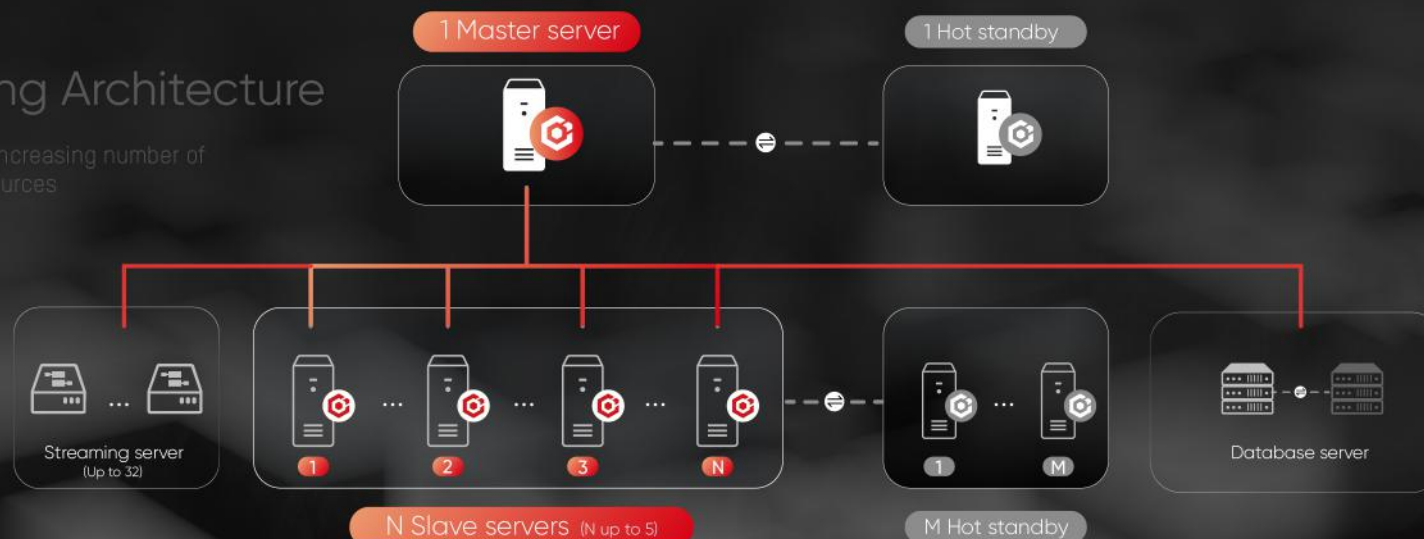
ng Architecture

ncreasing number of
urces

1 Master server

1 Hot standby

...

Streaming server
(Up to 32)

... ... ...

1 2 3 N

...

1 M

Database server

N Slave servers (N up to 5)

M Hot standby